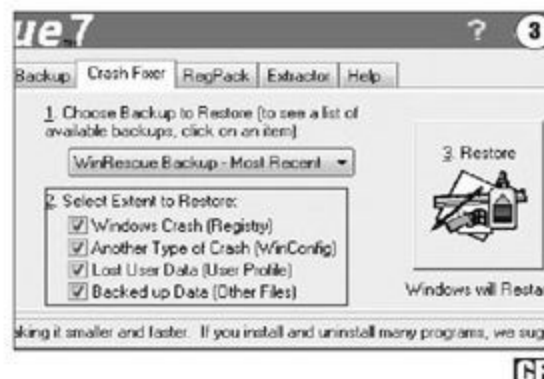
ue 7

? 3

Backup | Crash Fixer | RegPack | Extractor | Help

1. Choose Backup to Restore (to see a list of available backups, click on an item)

WinRescue Backup - Most Recent

2. Select Extent to Restore:

Windows Crash (Registry)

Another Type of Crash (WinConfig)

Lost User Data (User Profile)

Backed up Data (Other Files)

3. Restore

Windows will Resta

king it smaller and faster. If you install and uninstall many programs, we sug

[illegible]